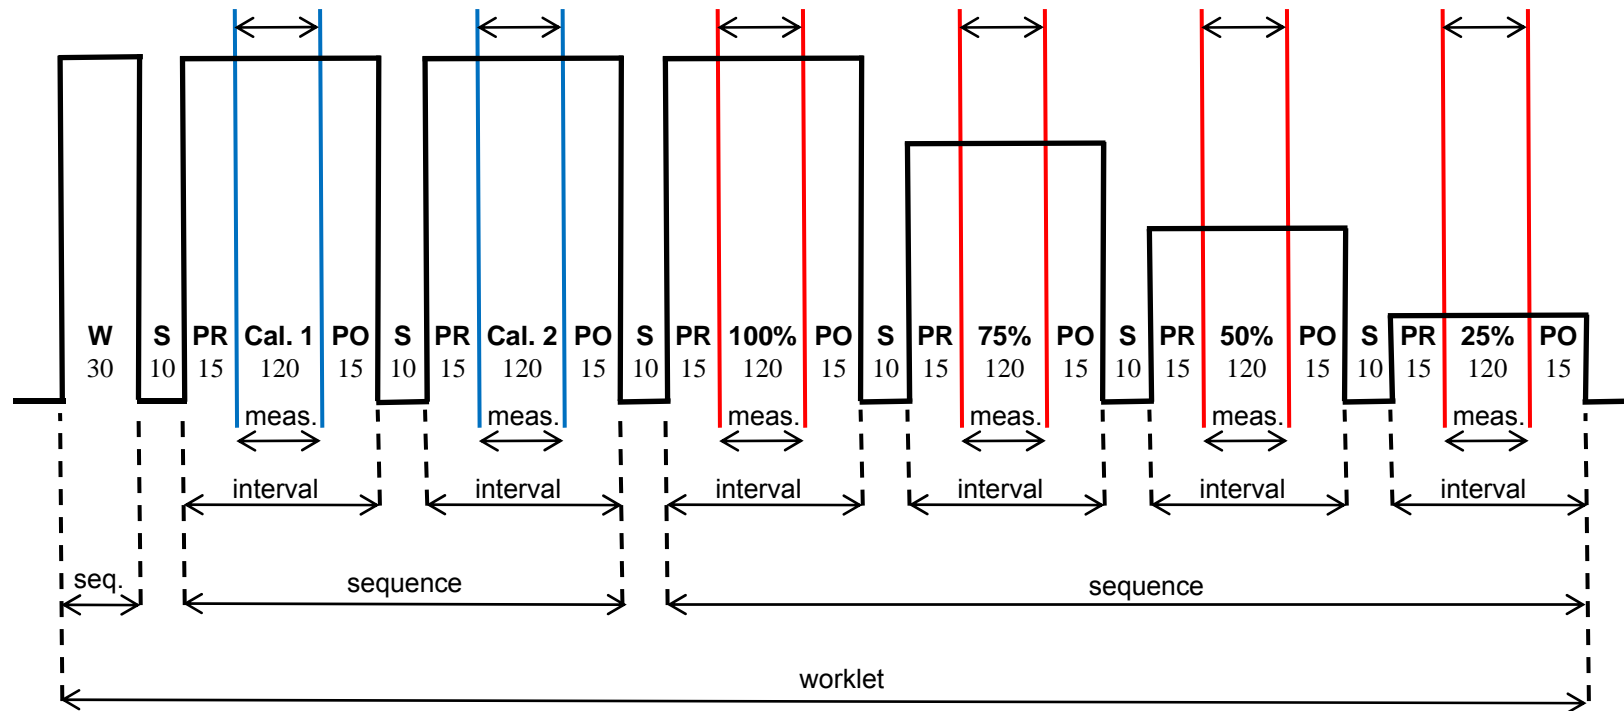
W 30 S 10 PR 15 Cal. 1 120 PO 15 S 10 PR 15 Cal. 2 120 PO 15 S 10 PR 15 100% 120 PO 15 S 10 PR 15 75% 120 PO 15 S 10 PR 15 50% 120 PO 15 S 10 PR 15 25% 120 PO 15

meas. meas. meas. meas. meas. meas.

interval interval interval interval interval interval

seq. sequence sequence

worklet